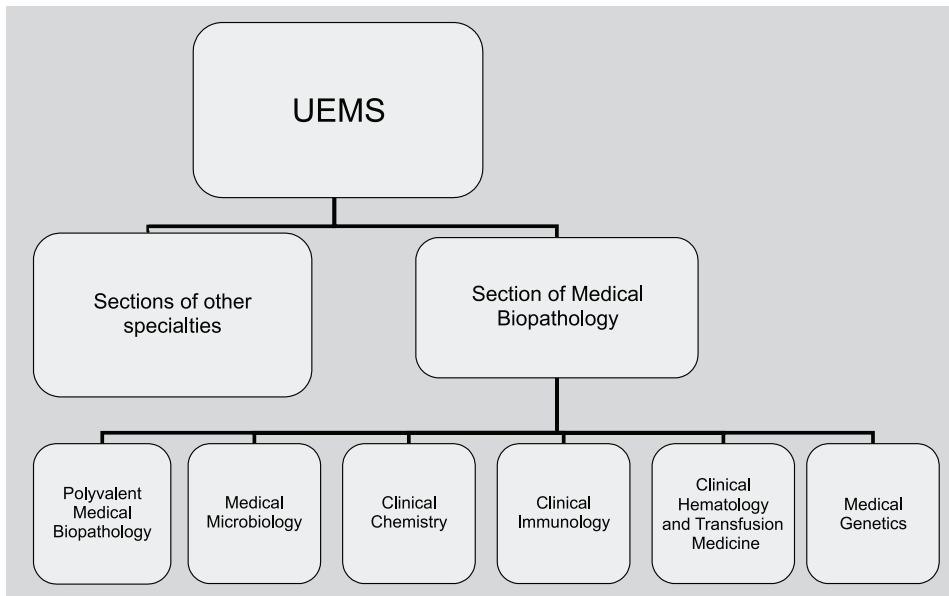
UEMS

Sections of other specialties

Section of Medical Biopathology

Polyvalent Medical Biopathology

Medical Microbiology

Clinical Chemistry

Clinical Immunology

Clinical Hematology and Transfusion Medicine

Medical Genetics